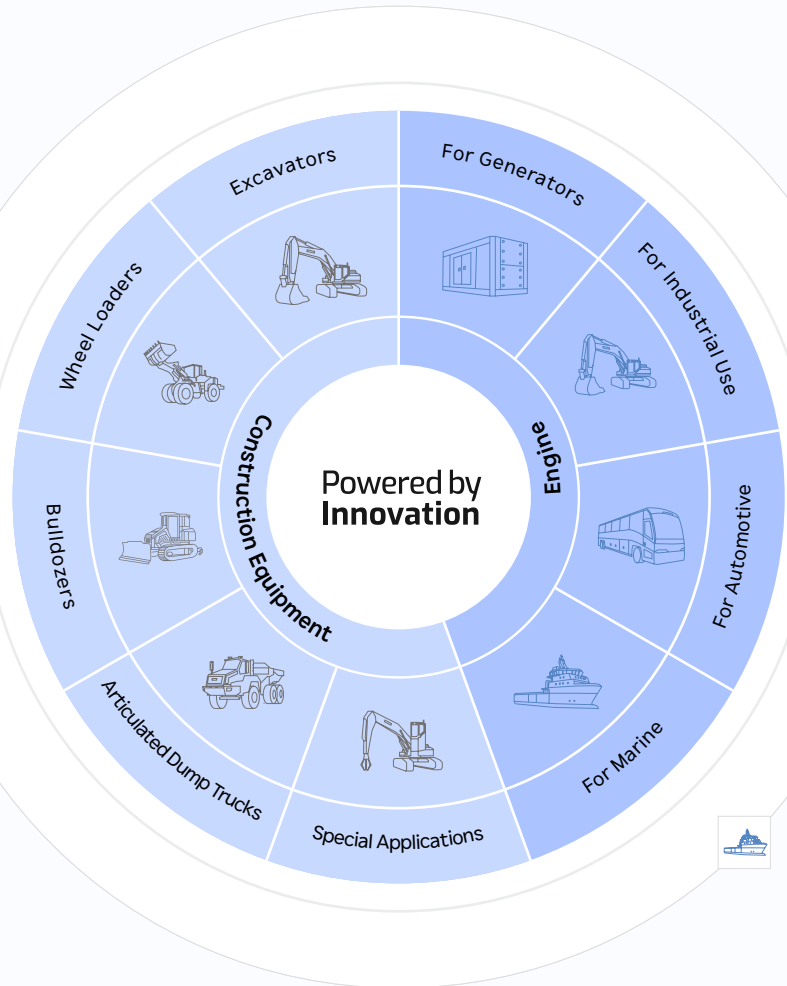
Powered by
Innovation

Construction Equipment

Excavators

Wheel Loaders

Bulldozers

Articulated Dump Trucks

Special Applications

Engine

For Generators

For Industrial Use

For Automotive

For Marine